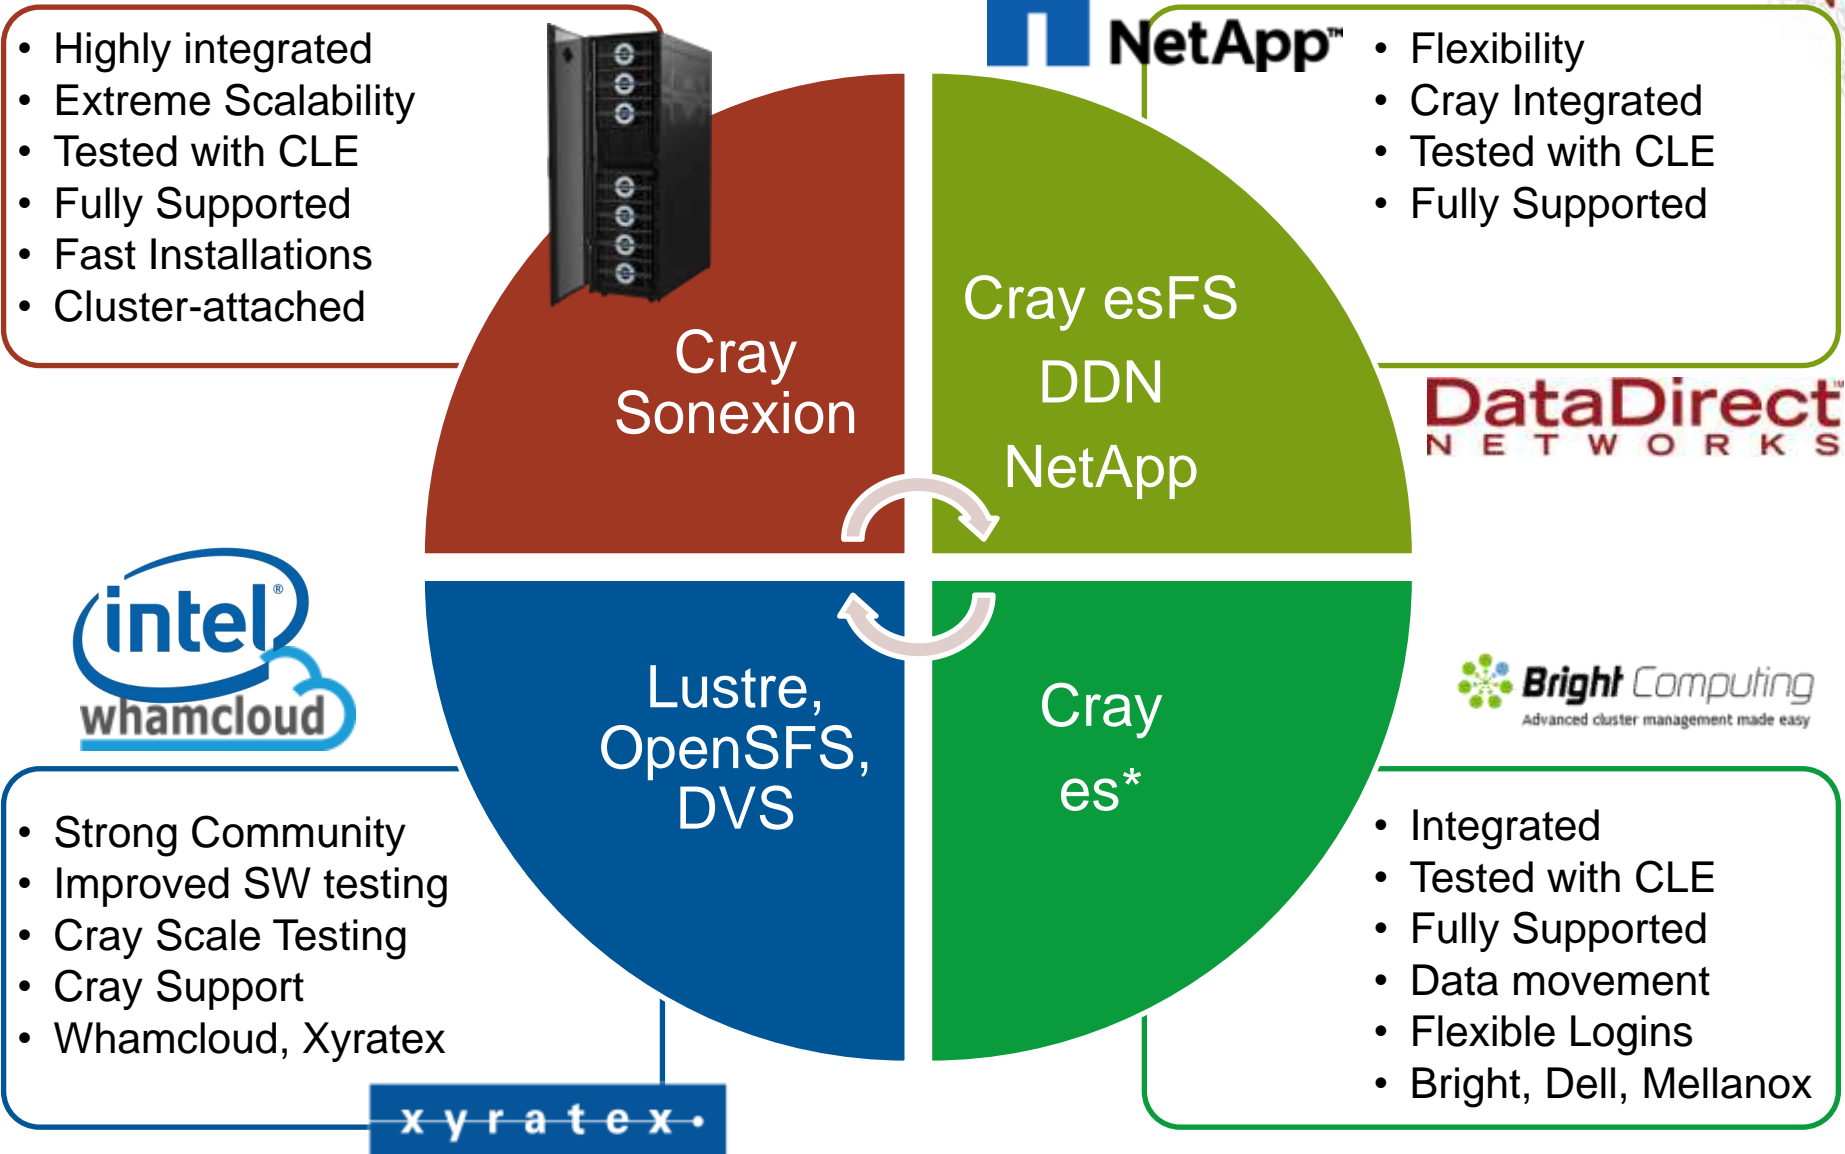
- Highly integrated
- Extreme Scalability
- Tested with CLE
- Fully Supported
- Fast Installations
- Cluster-attached

NetApp™

- Flexibility
- Cray Integrated
- Tested with CLE
- Fully Supported

Cray Sonexion

Cray esFS
DDN
NetApp

DataDirect™
NETWORKS

intel®
whamcloud

Lustre, OpenSFS, DVS

Cray
es*

Bright Computing
Advanced cluster management made easy

- Strong Community
- Improved SW testing
- Cray Scale Testing
- Cray Support
- Whamcloud, Xyratex

- Integrated
- Tested with CLE
- Fully Supported
- Data movement
- Flexible Logins
- Bright, Dell, Mellanox

xyratex